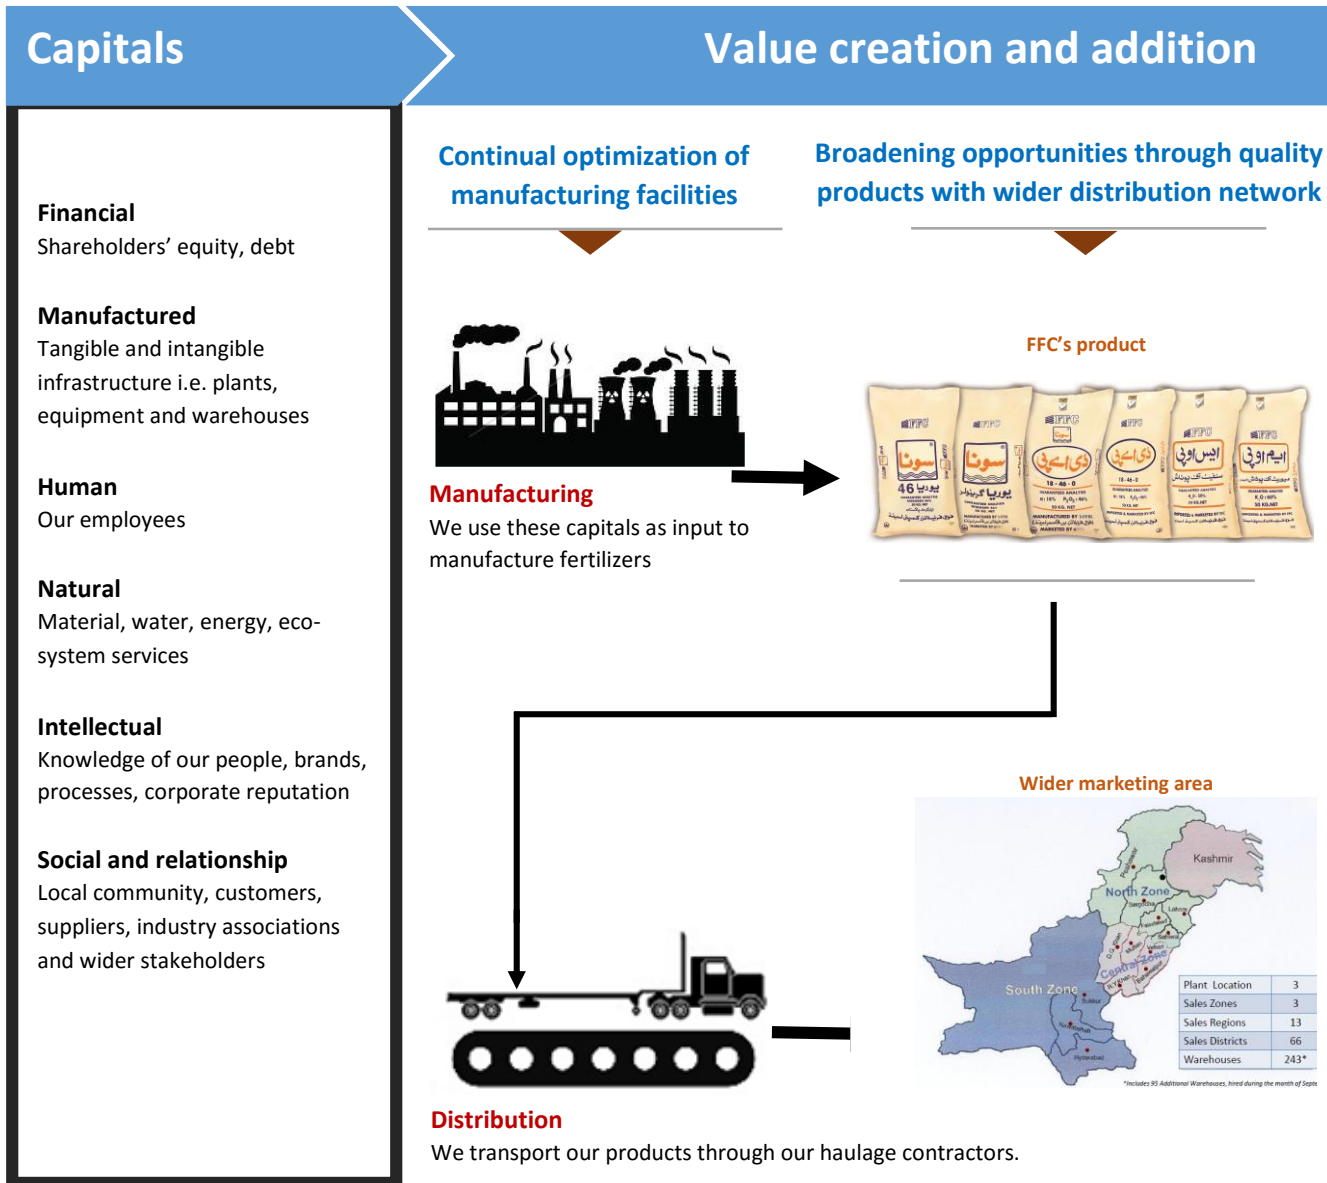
Capitals

Value creation and addition

Financial
Shareholders' equity, debt

Manufactured
Tangible and intangible infrastructure i.e. plants, equipment and warehouses

Human
Our employees

Natural
Material, water, energy, eco-system services

Intellectual
Knowledge of our people, brands, processes, corporate reputation

Social and relationship
Local community, customers, suppliers, industry associations and wider stakeholders

Continual optimization of manufacturing facilities

Broadening opportunities through quality products with wider distribution network

FFC's product

Manufacturing
We use these capitals as input to manufacture fertilizers

Wider marketing area

Kashmir
North Zone
Central Zone
South Zone

| Plant Location | 3 |
|---|---|
| Sales Zones | 3 |
| Sales Regions | 13 |
| Sales Districts | 66 |
| Warehouses | 243* |

*Includes 95 Additional Warehouses, hired during the month of Septe

Distribution
We transport our products through our haulage contractors.